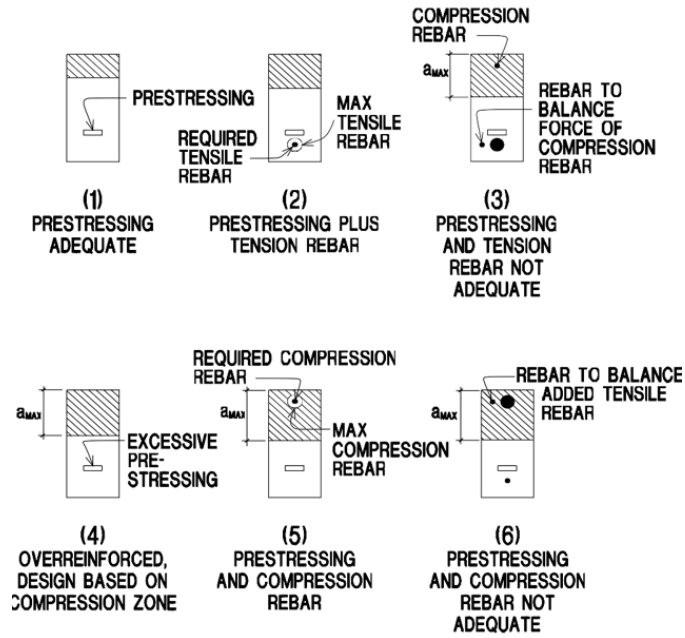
PRESTRESSING

(1)
PRESTRESSING ADEQUATE

MAX TENSILE REBAR

REQUIRED TENSILE REBAR

(2)
PRESTRESSING PLUS TENSION REBAR

COMPRESSION REBAR

$a_{MAX}$

REBAR TO BALANCE FORCE OF COMPRESSION REBAR

(3)
PRESTRESSING AND TENSION REBAR NOT ADEQUATE

$a_{MAX}$

EXCESSIVE PRESTRESSING

(4)
OVERREINFORCED, DESIGN BASED ON COMPRESSION ZONE

REQUIRED COMPRESSION REBAR

$a_{MAX}$

MAX COMPRESSION REBAR

(5)
PRESTRESSING AND COMPRESSION REBAR

REBAR TO BALANCE ADDED TENSILE REBAR

$a_{MAX}$

(6)
PRESTRESSING AND COMPRESSION REBAR NOT ADEQUATE